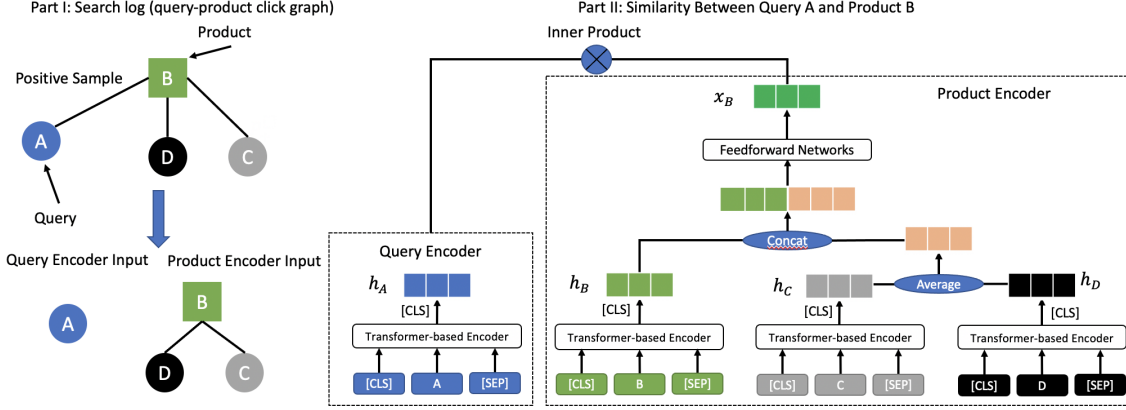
Part I: Search log (query-product click graph)

Product

Positive Sample

B

A

D

C

Query

Query Encoder Input

Product Encoder Input

A

B

D

C

Part II: Similarity Between Query A and Product B

Inner Product

$x_B$

Product Encoder

Feedforward Networks

Concat

Query Encoder

$h_A$

[CLS]

Transformer-based Encoder

[CLS] A [SEP]

$h_B$

[CLS]

Transformer-based Encoder

[CLS] B [SEP]

$h_C$

[CLS]

Average

Transformer-based Encoder

[CLS] C [SEP]

$h_D$

[CLS]

Transformer-based Encoder

[CLS] D [SEP]